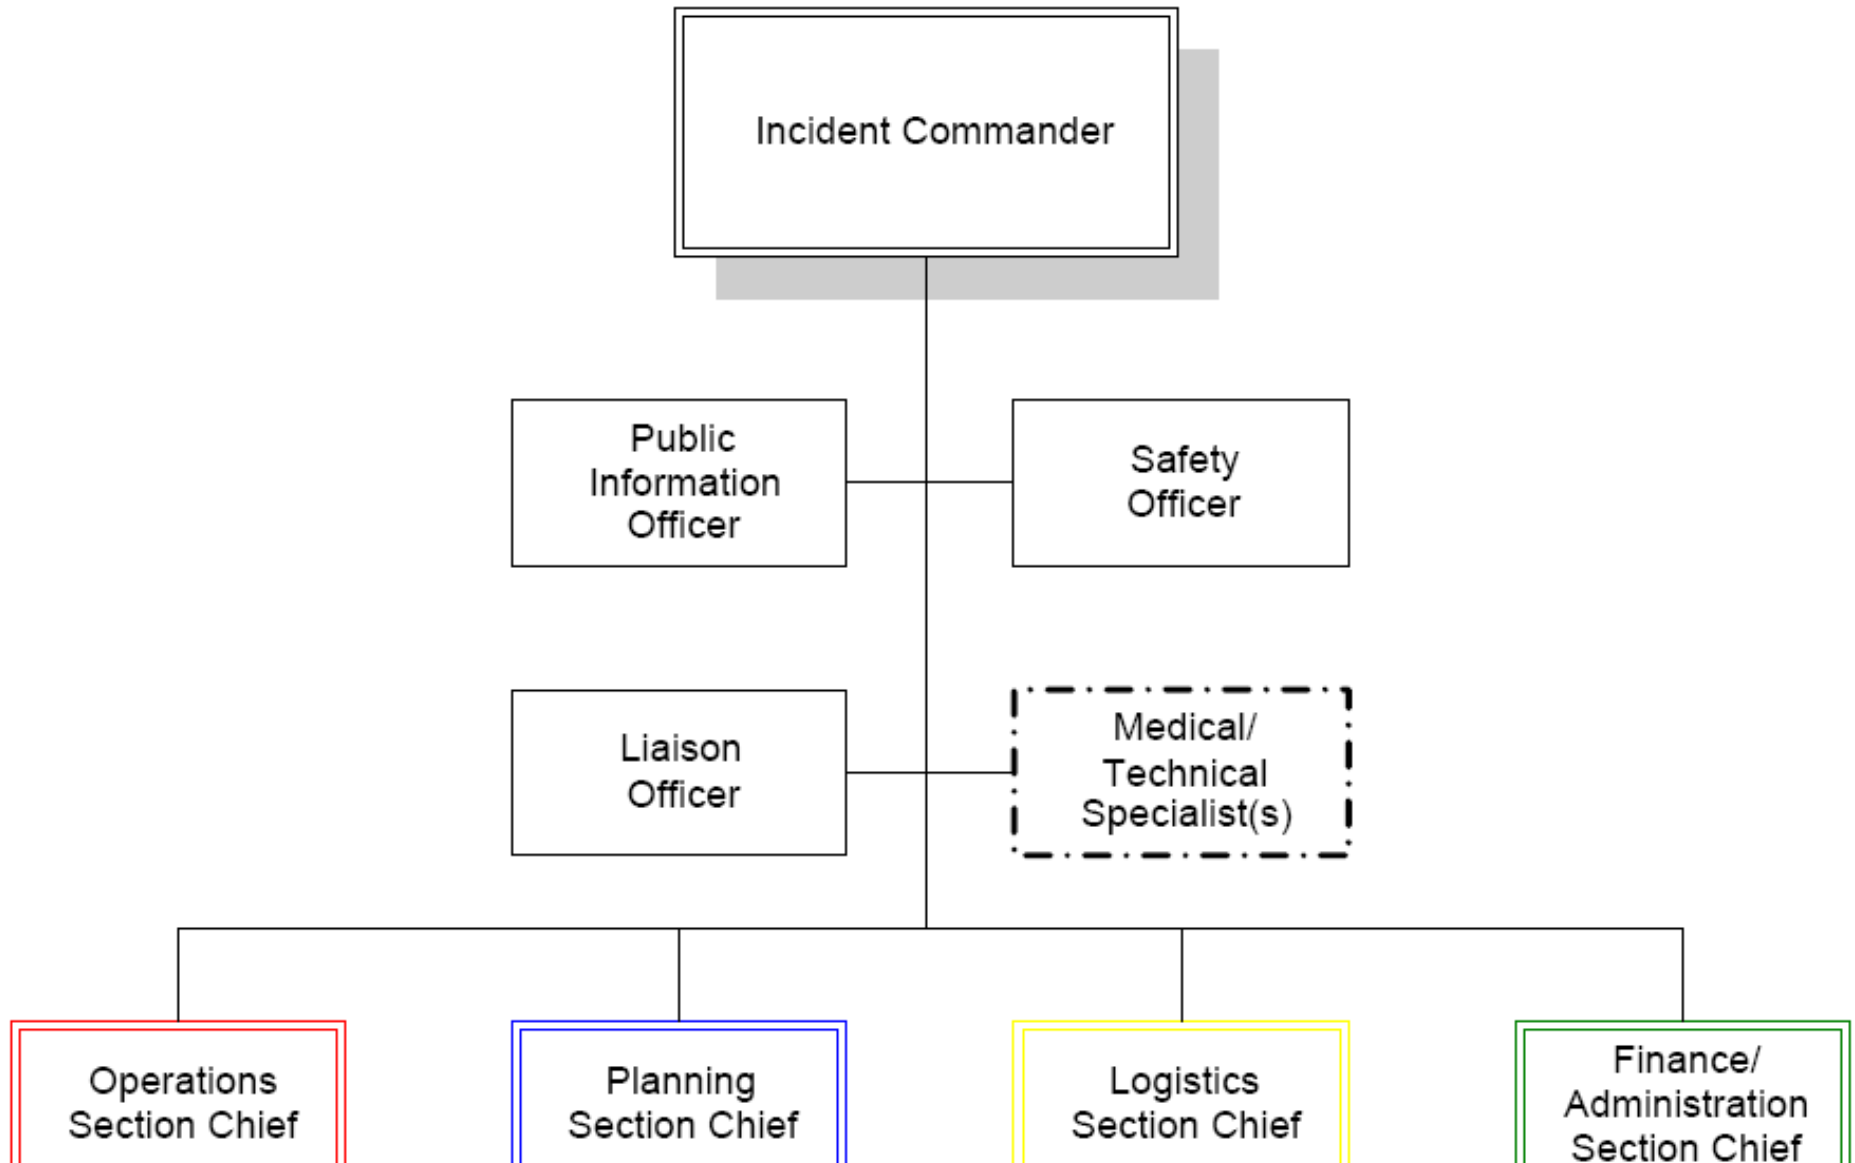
Incident Commander

Public Information Officer

Safety Officer

Liaison Officer

Medical/ Technical Specialist(s)

Operations Section Chief

Planning Section Chief

Logistics Section Chief

Finance/ Administration Section Chief